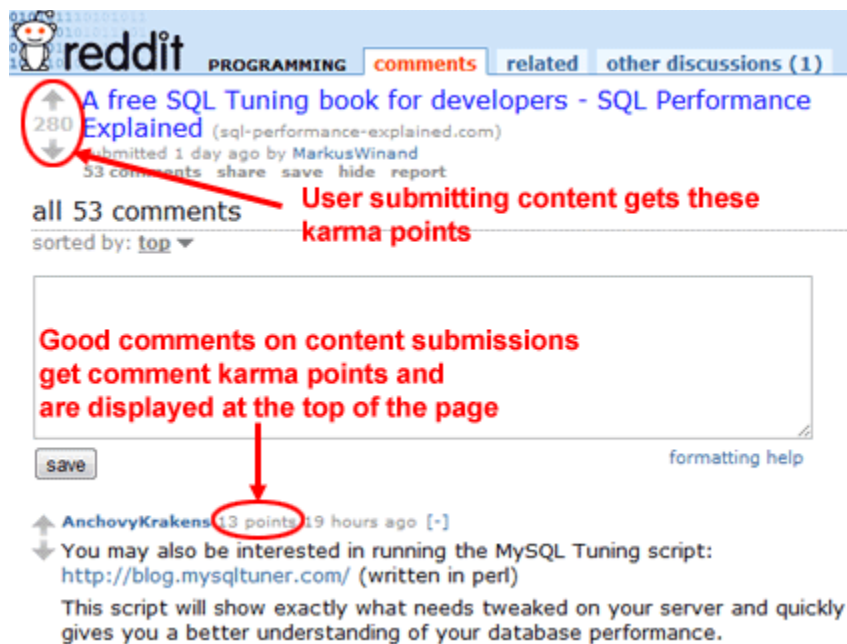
reddit PROGRAMMING comments related other discussions (1)

280 A free SQL Tuning book for developers - SQL Performance Explained (sql-performance-explained.com)

submitted 1 day ago by MarkusWinand

53 comments share save hide report

User submitting content gets these karma points

all 53 comments

sorted by: top

Good comments on content submissions get comment karma points and are displayed at the top of the page

save

formatting help

AnchovyKrakens 13 points 19 hours ago [-]

You may also be interested in running the MySQL Tuning script: http://blog.mysqltuner.com/ (written in perl)

This script will show exactly what needs tweaked on your server and quickly gives you a better understanding of your database performance.